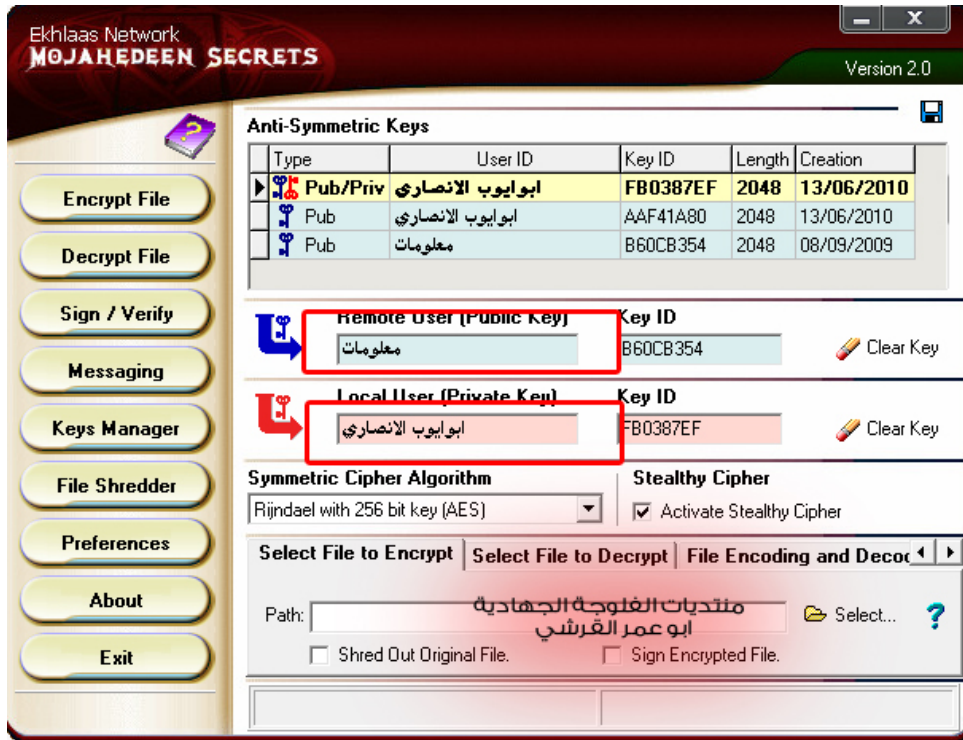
Ekhlaas Network
MOJAHEDEEN SECRETS

Version 2.0

Encrypt File
Decrypt File
Sign / Verify
Messaging
Keys Manager
File Shredder
Preferences
About
Exit

Anti-Symmetric Keys

| Type | User ID | Key ID | Length | Creation |
|---|---|---|---|---|
| Pub/Priv | ابوايوب الانصاري | FB0387EF | 2048 | 13/06/2010 |
| Pub | ابوايوب الانصاري | AAF41A80 | 2048 | 13/06/2010 |
| Pub | معلومات | B60CB354 | 2048 | 08/09/2009 |

Remote User (Public Key)
معلومات
Key ID
B60CB354
Clear Key

Local User (Private Key)
ابوايوب الانصاري
Key ID
FB0387EF
Clear Key

Symmetric Cipher Algorithm
Rijndael with 256 bit key (AES)

Stealthy Cipher
Activate Stealthy Cipher

Select File to Encrypt | Select File to Decrypt | File Encoding and Decoc

Path:
منتديات الفلوجة الجهادية
ابو عمر القرشي
Select...
?

Shred Out Original File.
Sign Encrypted File.